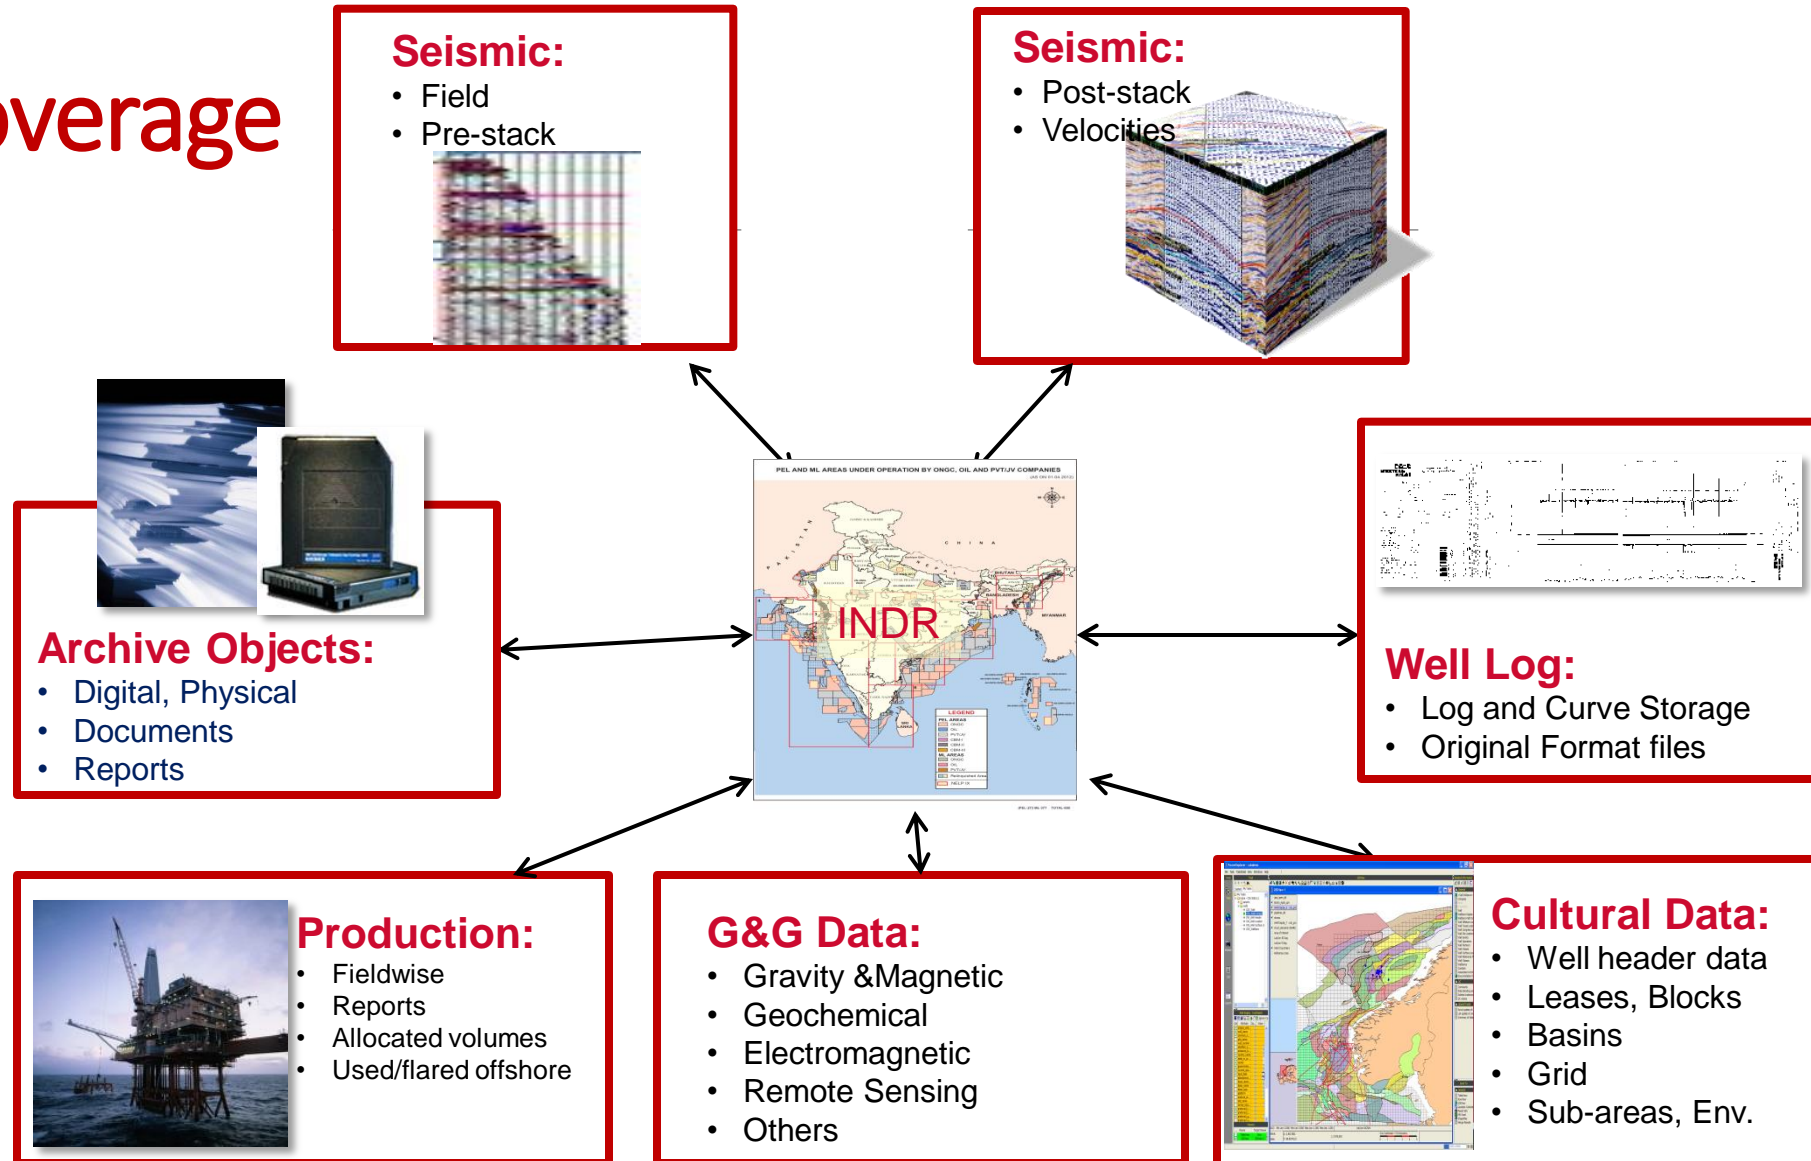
overage

Seismic:
• Field
• Pre-stack

Seismic:
• Post-stack
• Velocities

PEL AND ML AREAS UNDER OPERATION BY ONGC, OIL AND PVT/JV COMPANIES

INDR

Archive Objects:
• Digital, Physical
• Documents
• Reports

Well Log:
• Log and Curve Storage
• Original Format files

Production:
• Fieldwise
• Reports
• Allocated volumes
• Used/flared offshore

G&G Data:
• Gravity &Magnetic
• Geochemical
• Electromagnetic
• Remote Sensing
• Others

Cultural Data:
• Well header data
• Leases, Blocks
• Basins
• Grid
• Sub-areas, Env.